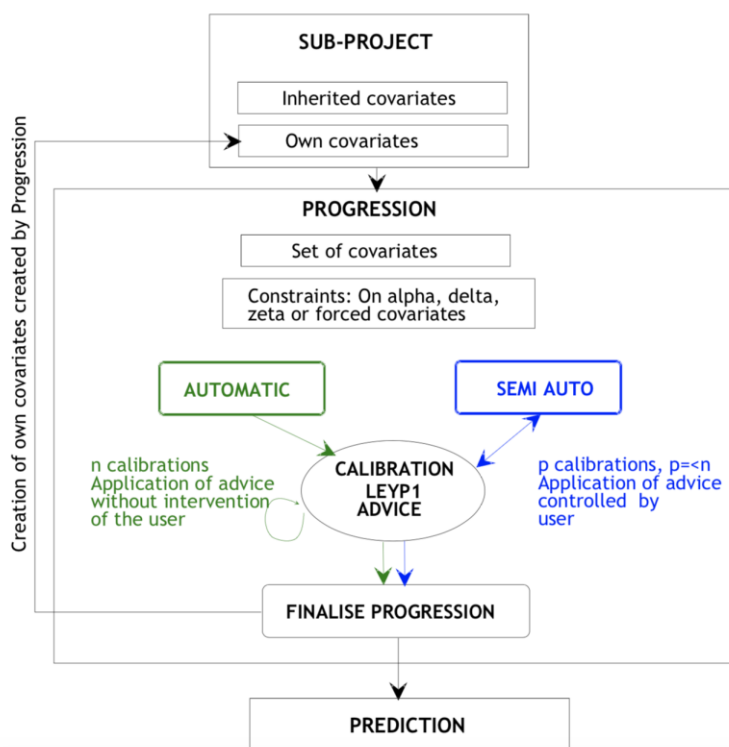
SUB-PROJECT

Inherited covariates

Own covariates

Creation of own covariates created by Progression

PROGRESSION

Set of covariates

Constraints: On alpha, delta, zeta or forced covariates

AUTOMATIC

SEMI AUTO

n calibrations
Application of advice without intervention of the user

CALIBRATION
LEYP1
ADVICE

p calibrations, p=<n
Application of advice controlled by user

FINALISE PROGRESSION

PREDICTION